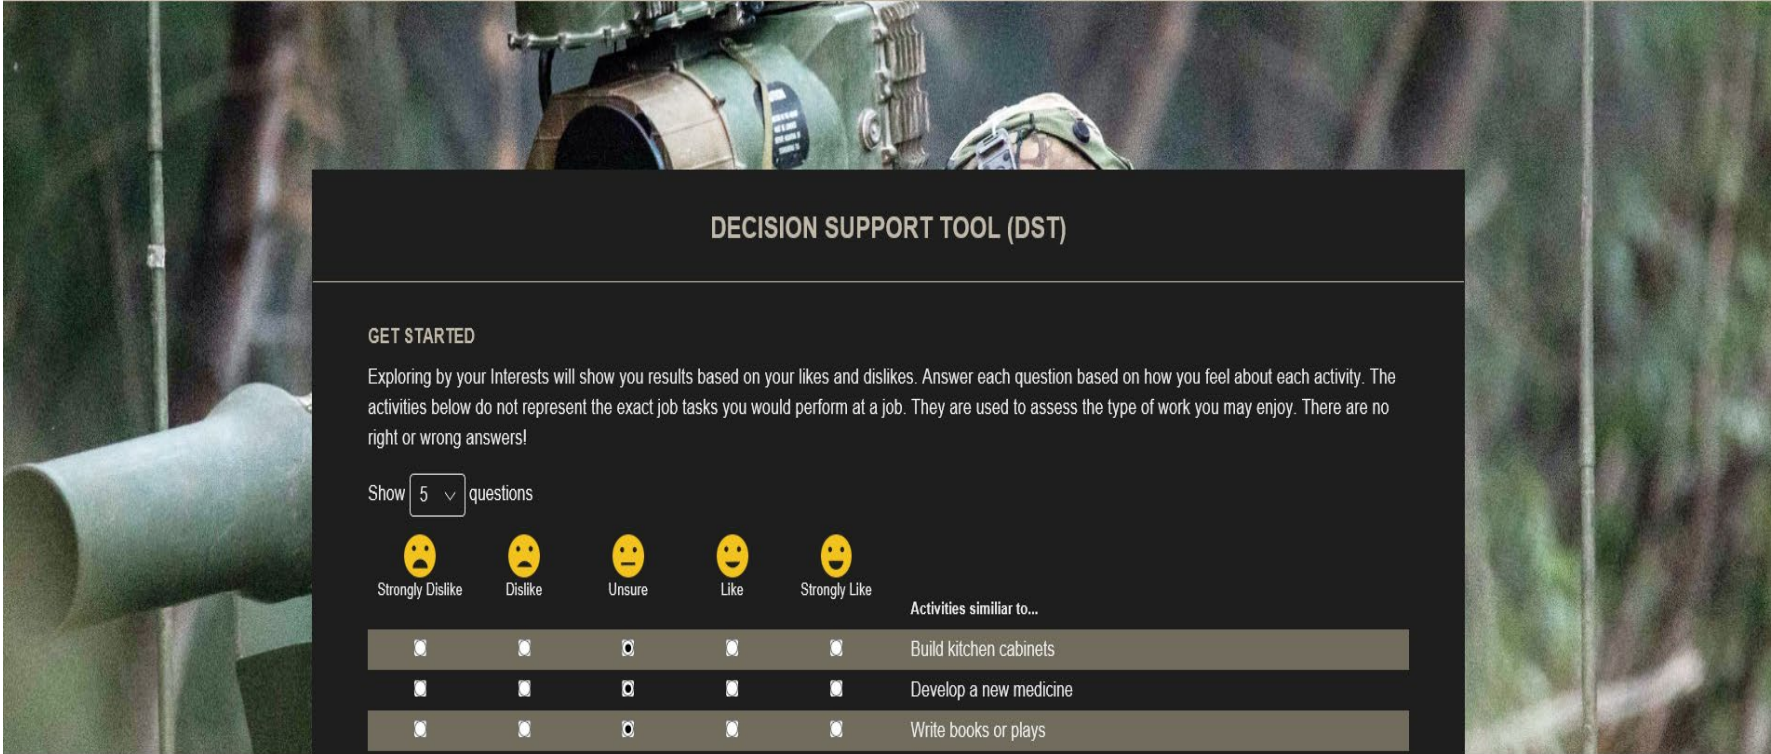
DECISION SUPPORT TOOL (DST)

GET STARTED

Exploring by your Interests will show you results based on your likes and dislikes. Answer each question based on how you feel about each activity. The activities below do not represent the exact job tasks you would perform at a job. They are used to assess the type of work you may enjoy. There are no right or wrong answers!

Show 5 questions

| Strongly Dislike | Dislike | Unsure | Like | Strongly Like | Activities similiar to... |
|---|---|---|---|---|---|
| | | | | | Build kitchen cabinets |
| | | | | | Develop a new medicine |
| | | | | | Write books or plays |